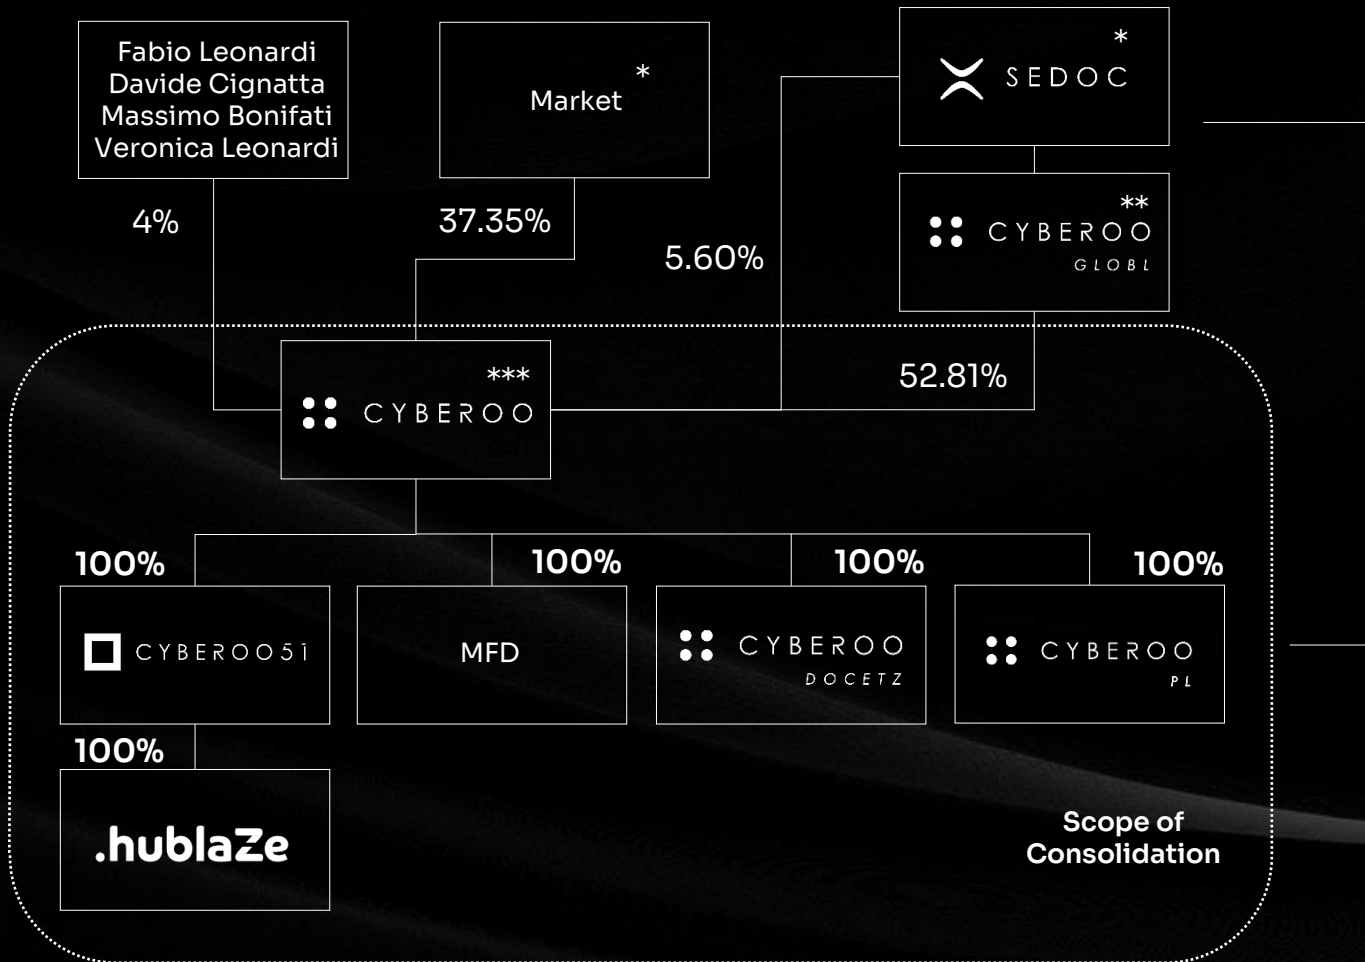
Fabio Leonardi
Davide Cignatta
Massimo Bonifati
Veronica Leonardi

Market *

SEDOC *

4%

37.35%

5.60%

** CYBEROO GLOBL

*** CYBEROO

52.81%

100%

100%

100%

100%

CYBEROO51

MFD

CYBEROO DOCETZ

CYBEROO PL

100%

.hublaZe

Scope of Consolidation